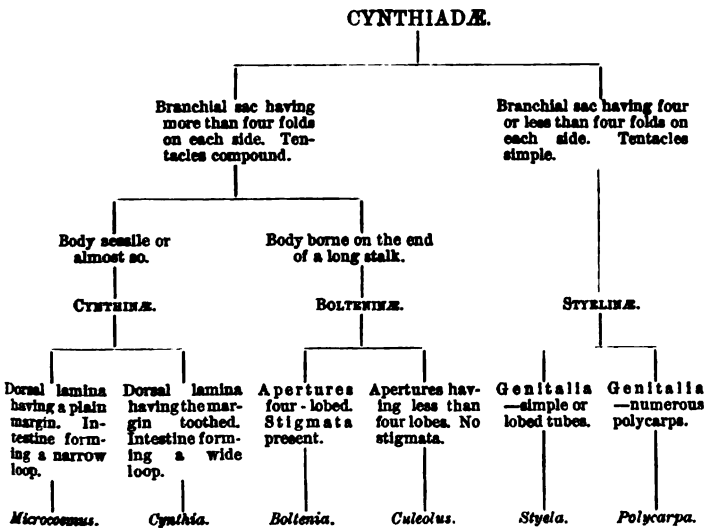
CYNTHIADÆ.

Branchial sac having more than four folds on each side. Tentacles compound.

Branchial sac having four or less than four folds on each side. Tentacles simple.

Body sessile or almost so.

Body borne on the end of a long stalk.

CYNTHINÆ.

BOLTENINÆ.

STYELINÆ.

Dorsal lamina having a plain margin. Intestine forming a narrow loop.

Dorsal lamina having the margin toothed. Intestine forming a wide loop.

Apertures four-lobed. Stigmata present.

Apertures having less than four lobes. No stigmata.

Genitalia —simple or lobed tubes.

Genitalia —numerous polycarps.

Microcosmus.

Cynthia.

Boltenia.

Culeolus.

Styela.

Polycarpa.